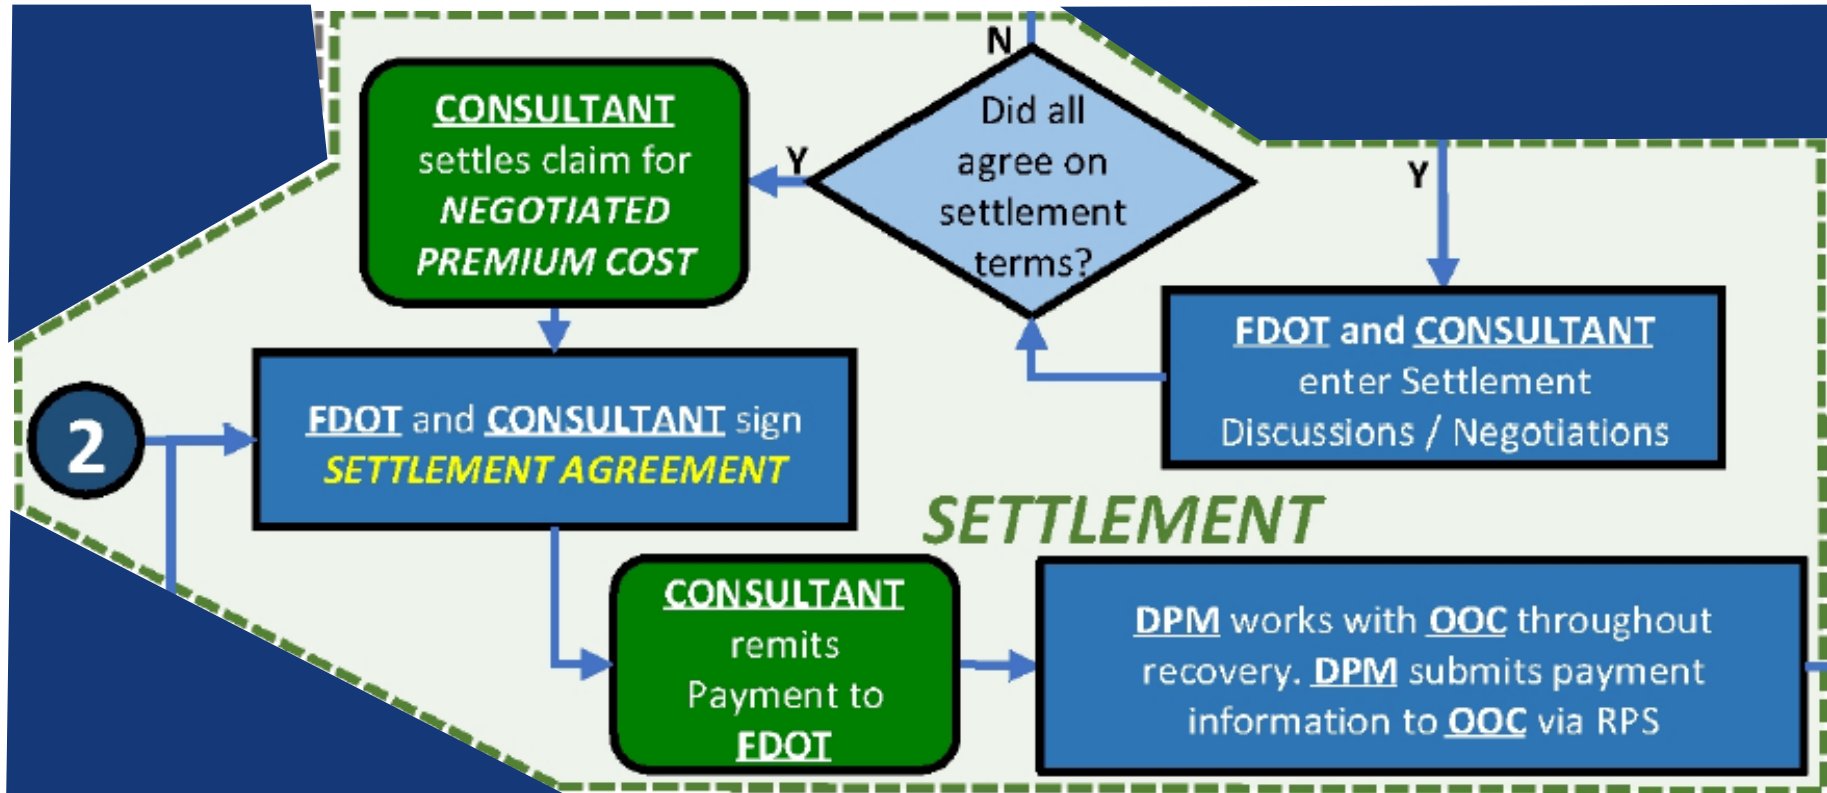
N

CONSULTANT settles claim for NEGOTIATED PREMIUM COST

Y

Did all agree on settlement terms?

Y

FDOT and CONSULTANT enter Settlement Discussions / Negotiations

2

FDOT and CONSULTANT sign SETTLEMENT AGREEMENT

SETTLEMENT

CONSULTANT remits Payment to FDOT

DPM works with OOC throughout recovery. DPM submits payment information to OOC via RPS